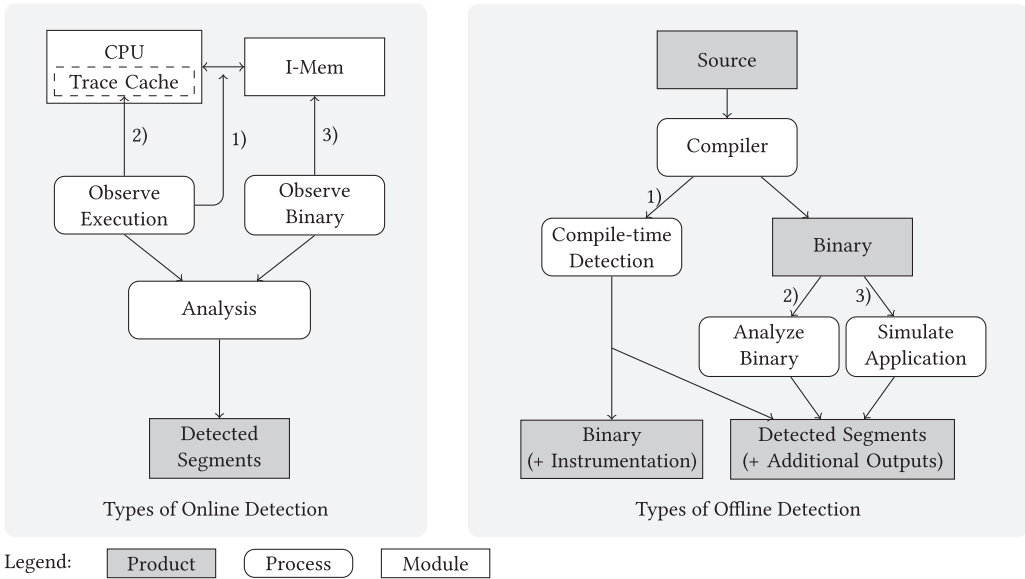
CPU

Trace Cache

I-Mem

2)

1)

3)

Observe Execution

Observe Binary

Analysis

Detected Segments

Types of Online Detection

Source

Compiler

1)

Compile-time Detection

Binary

2)

3)

Analyze Binary

Simulate Application

Binary (+ Instrumentation)

Detected Segments (+ Additional Outputs)

Types of Offline Detection

Legend: Product Process Module